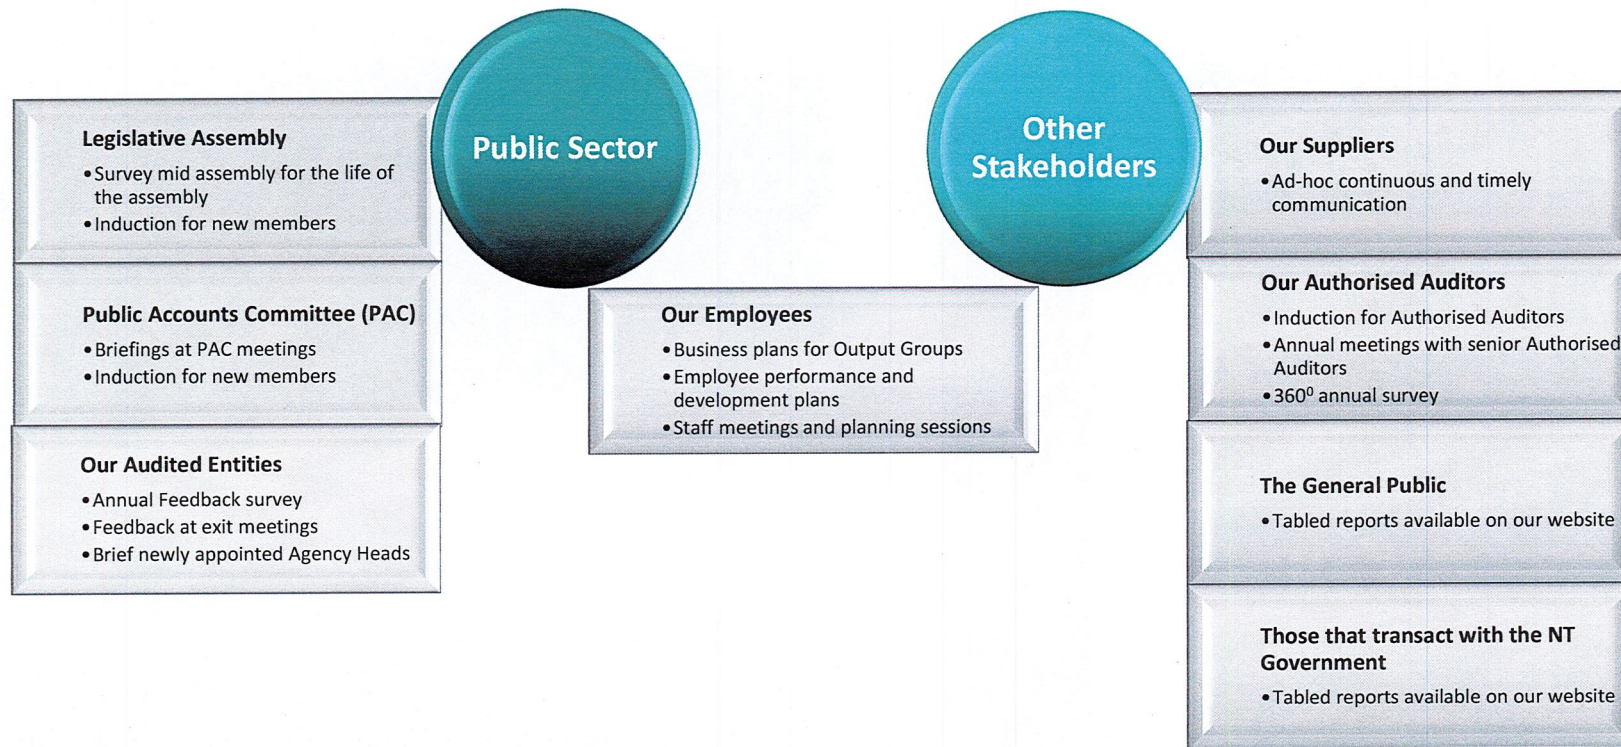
Public Sector

Legislative Assembly
• Survey mid assembly for the life of the assembly
• Induction for new members

Public Accounts Committee (PAC)
• Briefings at PAC meetings
• Induction for new members

Our Audited Entities
• Annual Feedback survey
• Feedback at exit meetings
• Brief newly appointed Agency Heads

Our Employees
• Business plans for Output Groups
• Employee performance and development plans
• Staff meetings and planning sessions

Other Stakeholders

Our Suppliers
• Ad-hoc continuous and timely communication

Our Authorised Auditors
• Induction for Authorised Auditors
• Annual meetings with senior Authorised Auditors
• $360^0$ annual survey

The General Public
• Tabled reports available on our website

Those that transact with the NT Government
• Tabled reports available on our website